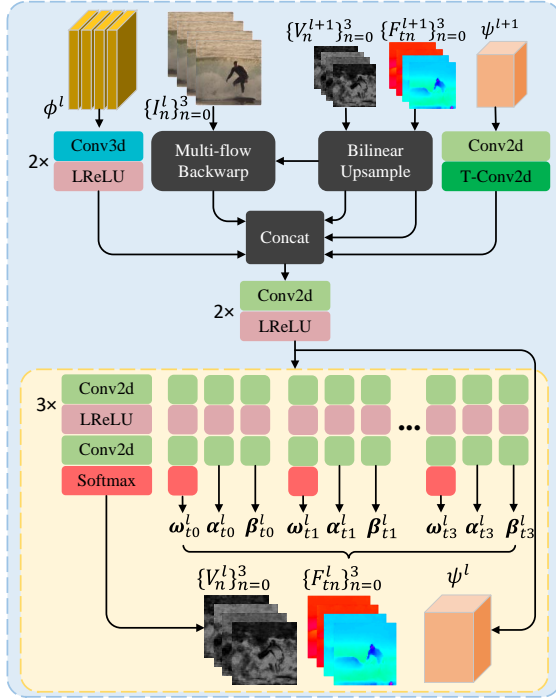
$\{V_n^{l+1}\}_{n=0}^3$ $\{F_{tn}^{l+1}\}_{n=0}^3$ $\psi^{l+1}$

$\phi^l$ $\{I_n^l\}_{n=0}^3$

2× Conv3d LReLU

Multi-flow Backwarp

Bilinear Upsample

Conv2d T-Conv2d

Concat

2× Conv2d LReLU

3× Conv2d LReLU Conv2d Softmax

...

$\boldsymbol{\omega}_{t0}^l$ $\boldsymbol{\alpha}_{t0}^l$ $\boldsymbol{\beta}_{t0}^l$ $\boldsymbol{\omega}_{t1}^l$ $\boldsymbol{\alpha}_{t1}^l$ $\boldsymbol{\beta}_{t1}^l$ $\boldsymbol{\omega}_{t3}^l$ $\boldsymbol{\alpha}_{t3}^l$ $\boldsymbol{\beta}_{t3}^l$

$\{V_n^l\}_{n=0}^3$ $\{F_{tn}^l\}_{n=0}^3$ $\psi^l$